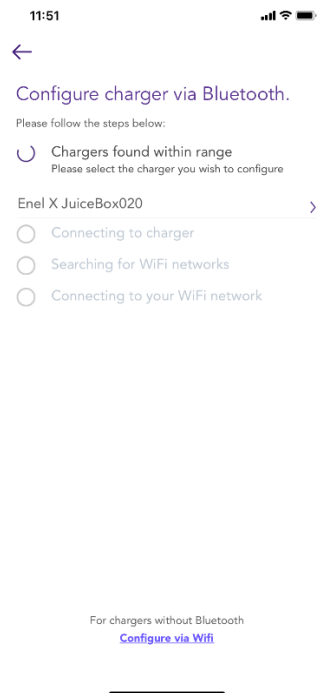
11:51

←

Configure charger via Bluetooth.

Please follow the steps below:

Chargers found within range
Please select the charger you wish to configure

Enel X JuiceBox020 ›

Connecting to charger

Searching for WiFi networks

Connecting to your WiFi network

For chargers without Bluetooth
Configure via Wifi